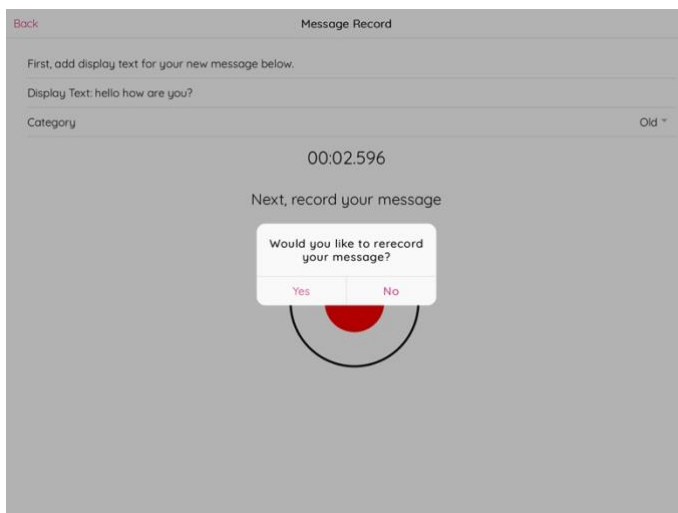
Back

Message Record

First, add display text for your new message below.

Display Text: hello how are you?

Category

Old

00:02.596

Next, record your message

Would you like to rerecord your message?

Yes

No